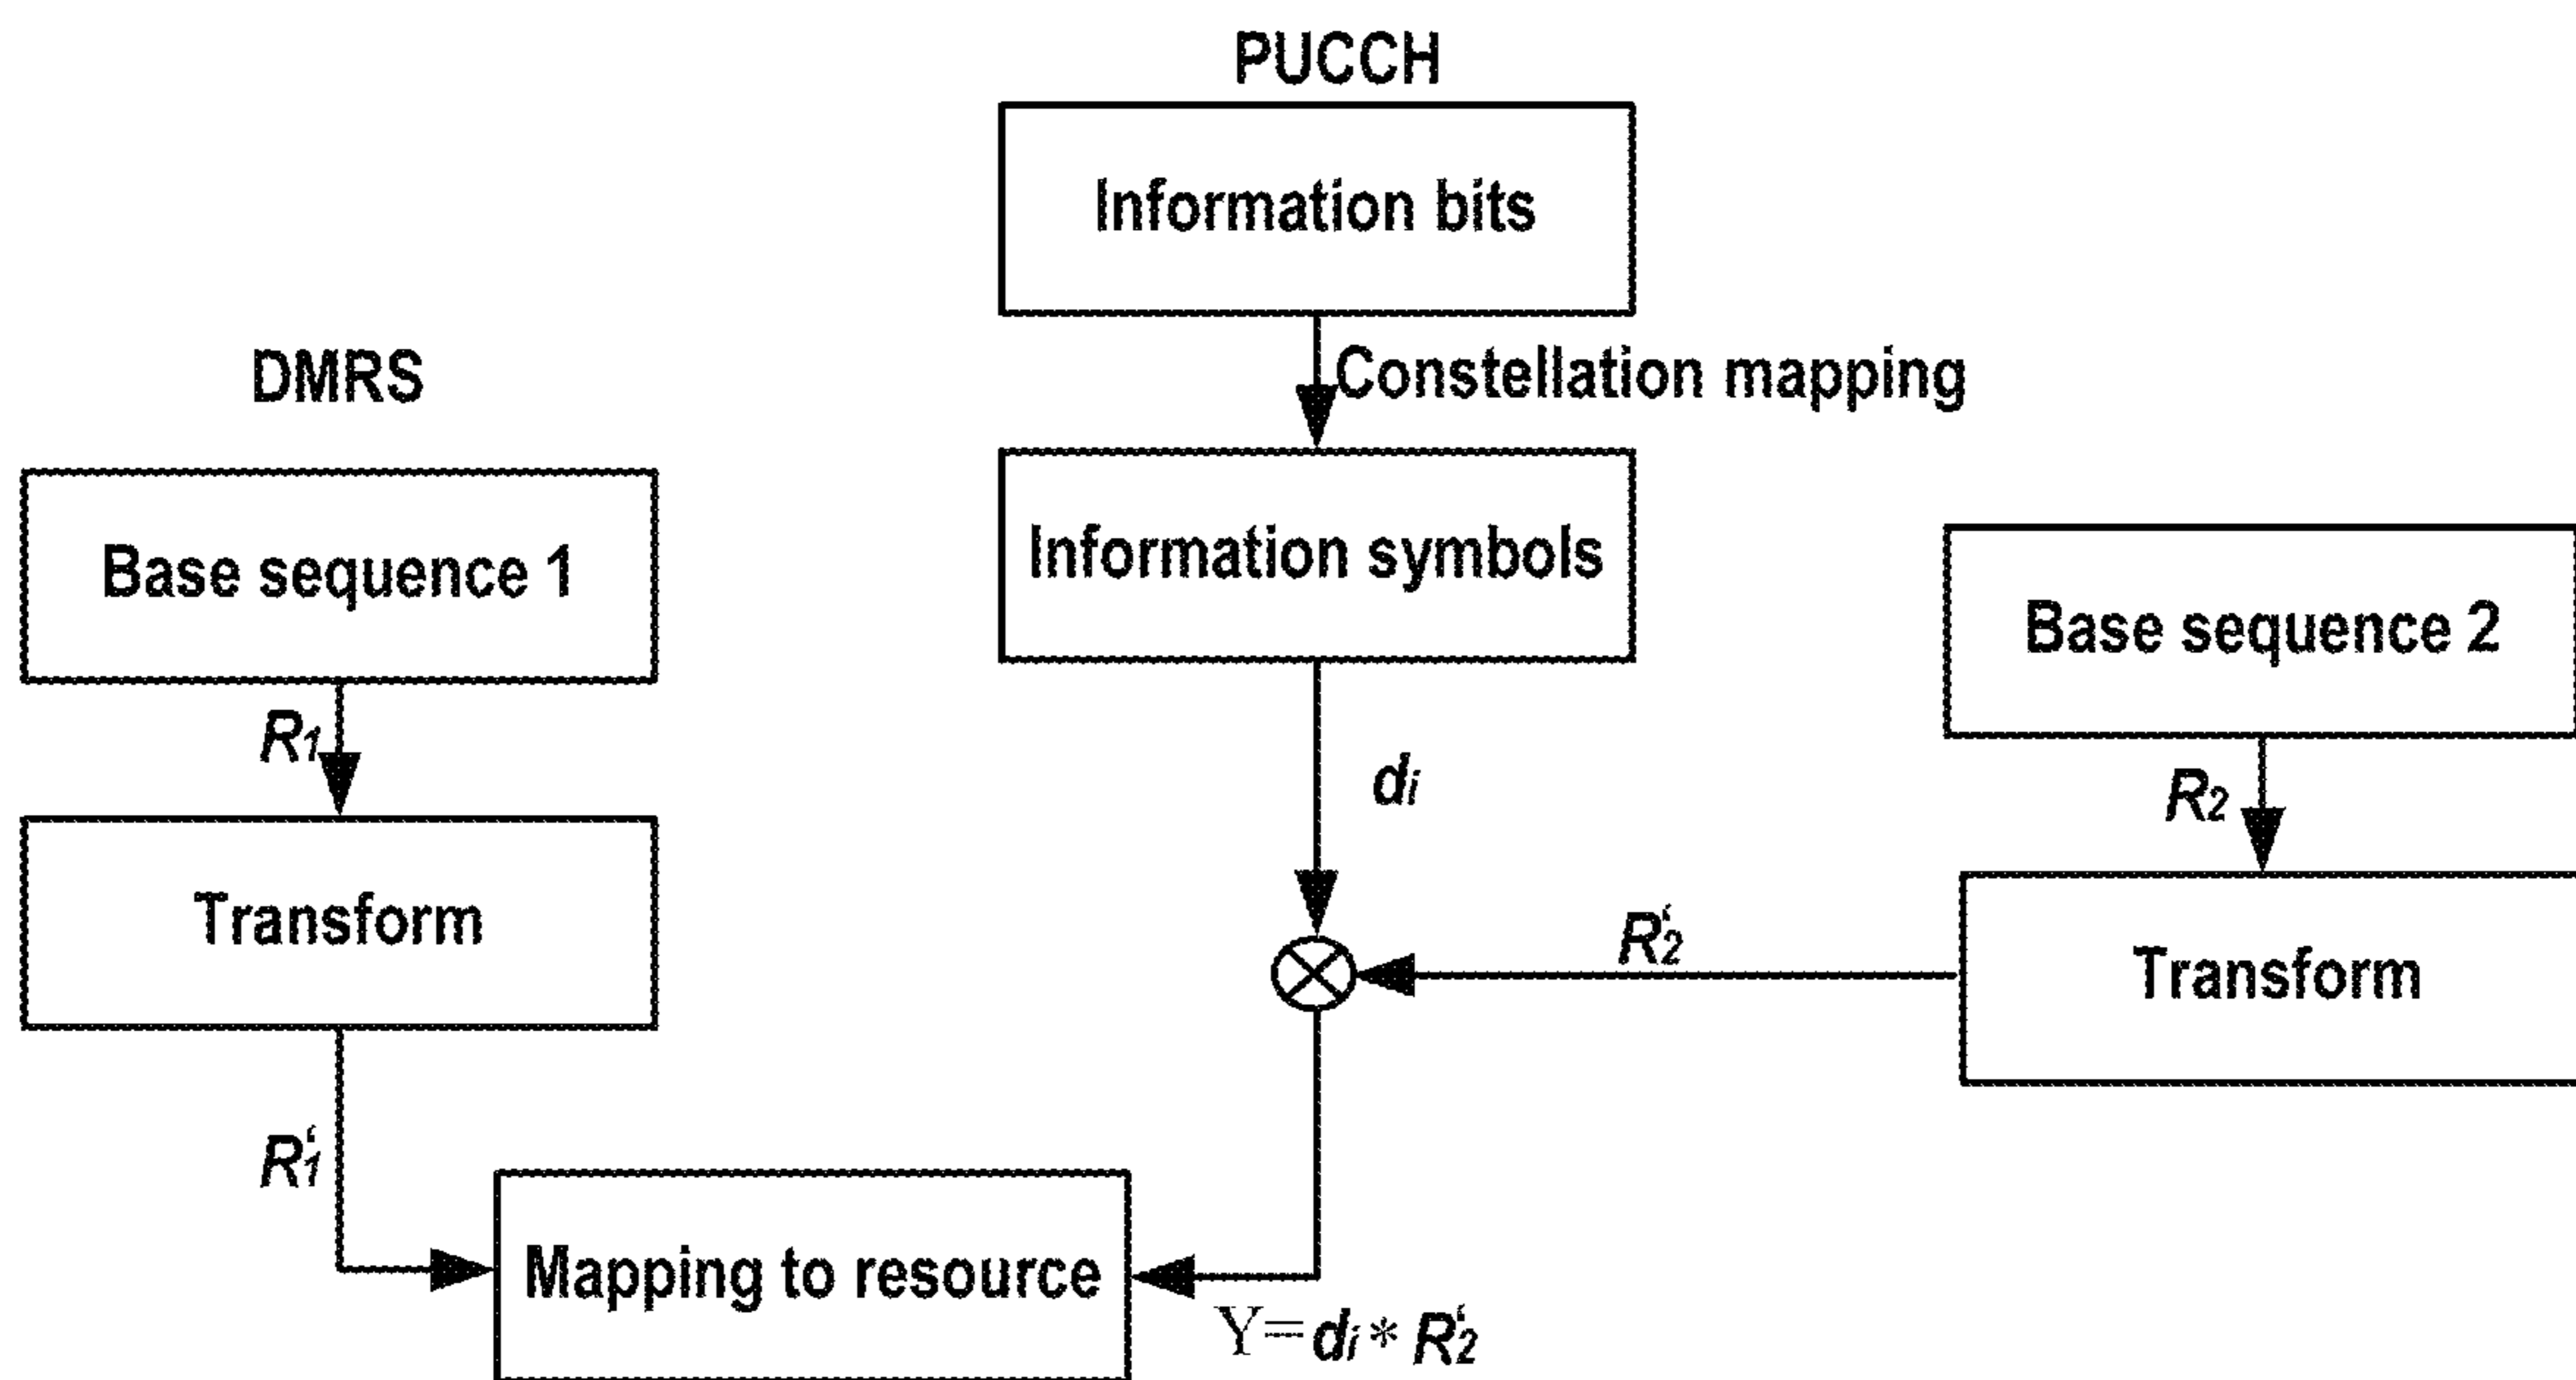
PUCCH

Information bits

Constellation mapping

Information symbols

DMRS

Base sequence 1

$R_1$

Transform

$R_1'$

Mapping to resource

$d_i$

Base sequence 2

$R_2$

Transform

$R_2'$

$Y = d_i * R_2'$